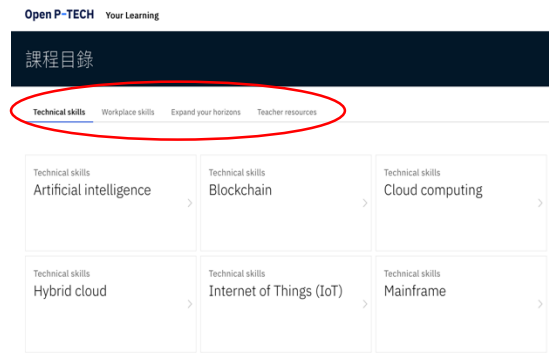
Open P-TECH Your Learning

課程目錄

Technical skills Workplace skills Expand your horizons Teacher resources

Technical skills
Artificial intelligence

Technical skills
Blockchain

Technical skills
Cloud computing

Technical skills
Hybrid cloud

Technical skills
Internet of Things (IoT)

Technical skills
Mainframe